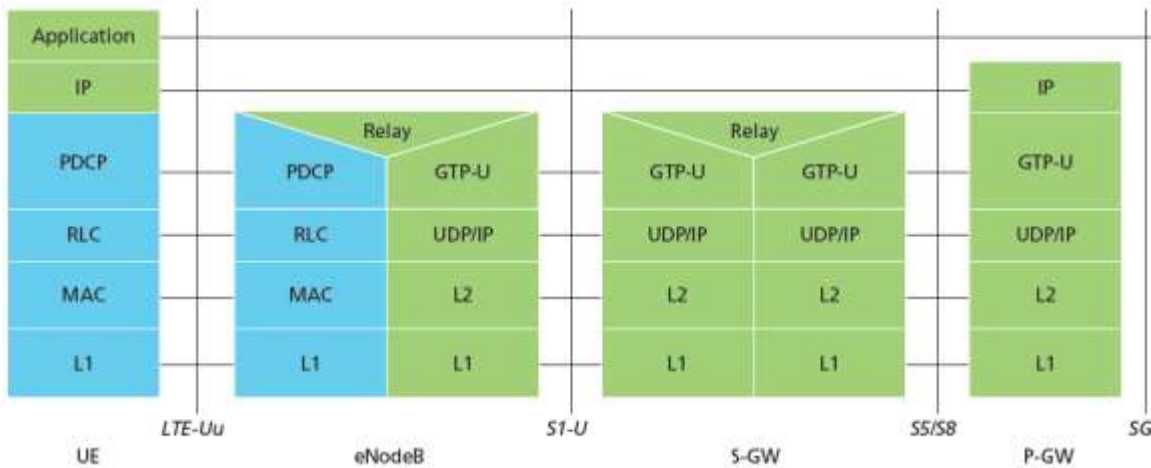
Application

IP

PDCP

RLC

MAC

L1

Relay

PDCP

GTP-U

RLC

UDP/IP

MAC

L2

L1

L1

Relay

GTP-U

GTP-U

UDP/IP

UDP/IP

L2

L2

L1

L1

IP

GTP-U

UDP/IP

L2

L1

LTE-Uu

S1-U

S5/S8

SG

UE

eNodeB

S-GW

P-GW